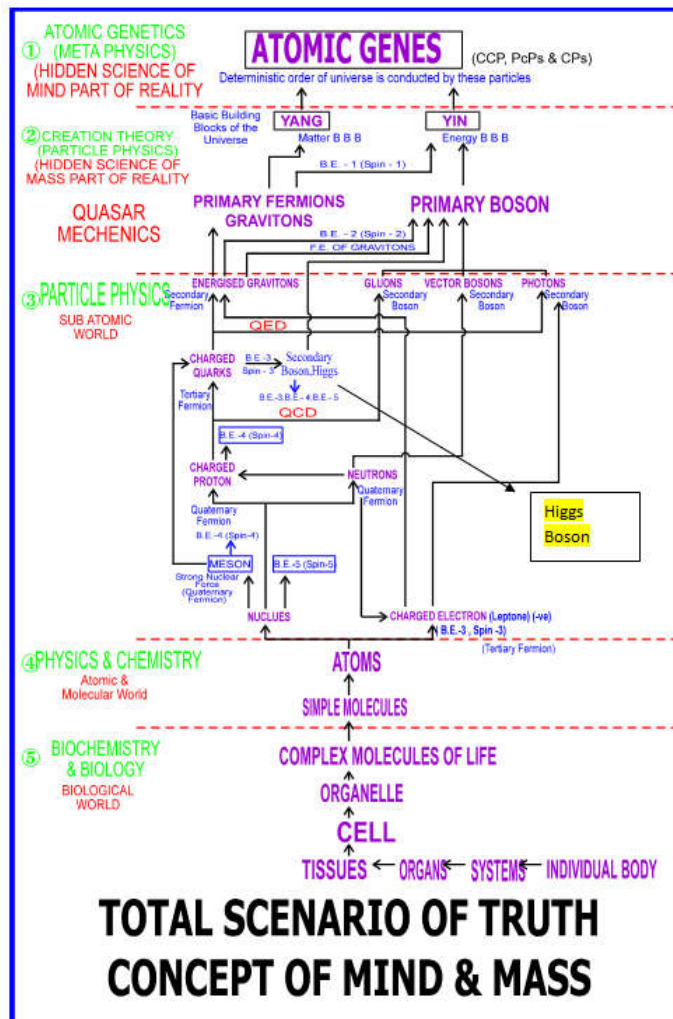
① ATOMIC GENETICS (META PHYSICS) (HIDDEN SCIENCE OF MIND PART OF REALITY)

ATOMIC GENES (CCP, PcPs & CPs)

Deterministic order of universe is conducted by these particles

② CREATION THEORY (PARTICLE PHYSICS) (HIDDEN SCIENCE OF MASS PART OF REALITY)

Basic Building Blocks of the Universe

YANG
Matter B B B

YIN
Energy B B B

B.E. - 1 (Spin - 1)

QUASAR MECHENICS

PRIMARY FERMIONS GRAVITONS

PRIMARY BOSON

B.E. - 2 (Spin - 2)

F.E. OF GRAVITONS

③ PARTICLE PHYSICS
SUB ATOMIC WORLD

ENERGISED GRAVITONS Secondary Fermion

GLUONS Secondary Boson

VECTOR BOSONS Secondary Boson

PHOTONS Secondary Boson

QED

CHARGED QUARKS Tertiary Fermion

B.E.-3 Spin - 3

Secondary Boson,Higgs

B.E-3,B.E-4,B.E-5

QCD

B.E.-4 (Spin-4)

CHARGED PROTON Quaternary Fermion

NEUTRONS Quaternary Fermion

Higgs Boson

B.E.-4 (Spin-4)

MESON Strong Nuclear Force (Quaternary Fermion)

B.E.-5 (Spin-5)

NUCLUES

CHARGED ELECTRON (Leptone) (-ve)
B.E.-3 , Spin -3
(Tertiary Fermion)

④ PHYSICS & CHEMISTRY
Atomic & Molecular World

ATOMS

SIMPLE MOLECULES

⑤ BIOCHEMISTRY & BIOLOGY
BIOLOGICAL WORLD

COMPLEX MOLECULES OF LIFE

ORGANELLE

CELL

TISSUES ← ORGANS ← SYSTEMS ← INDIVIDUAL BODY

TOTAL SCENARIO OF TRUTH
CONCEPT OF MIND & MASS